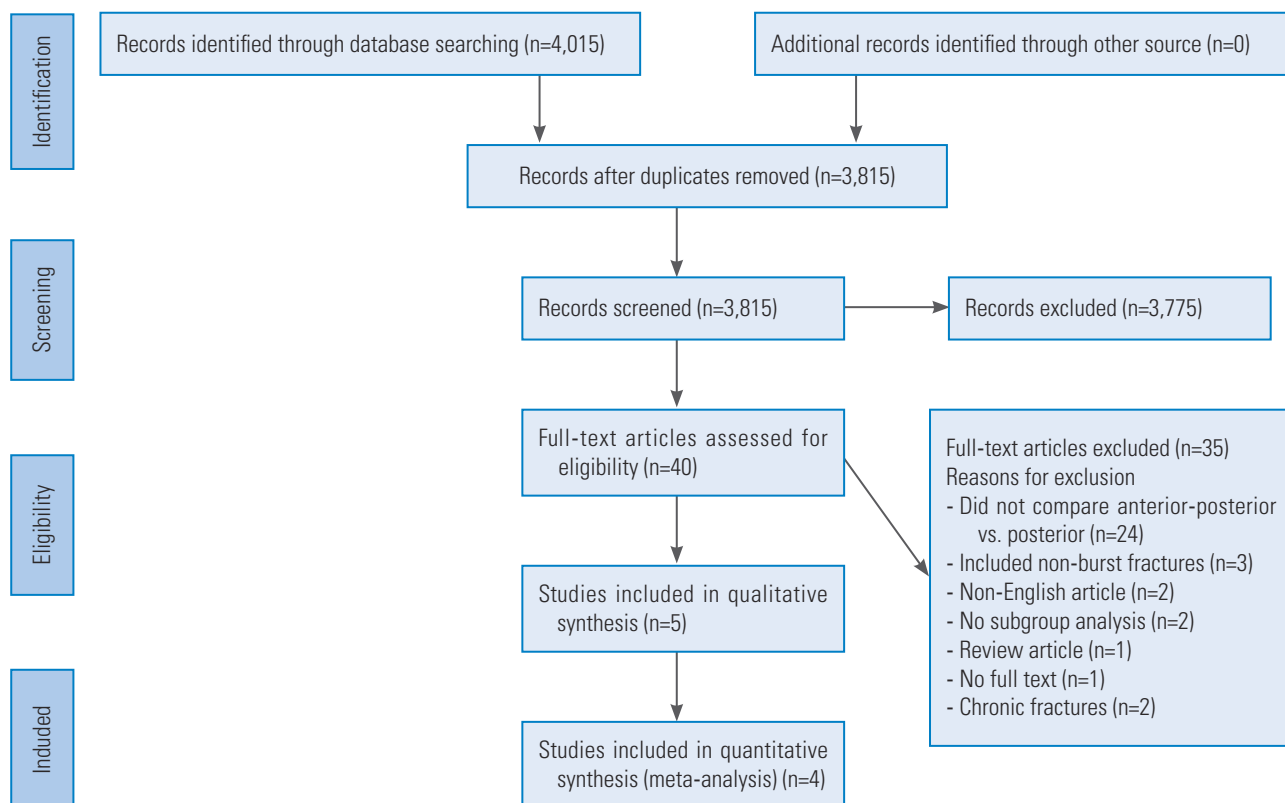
Identification

Records identified through database searching (n=4,015)

Additional records identified through other source (n=0)

Records after duplicates removed (n=3,815)

Screening

Records screened (n=3,815)

Records excluded (n=3,775)

Eligibility

Full-text articles assessed for eligibility (n=40)

Full-text articles excluded (n=35)
Reasons for exclusion
- Did not compare anterior-posterior vs. posterior (n=24)
- Included non-burst fractures (n=3)
- Non-English article (n=2)
- No subgroup analysis (n=2)
- Review article (n=1)
- No full text (n=1)
- Chronic fractures (n=2)

Studies included in qualitative synthesis (n=5)

Included

Studies included in quantitative synthesis (meta-analysis) (n=4)